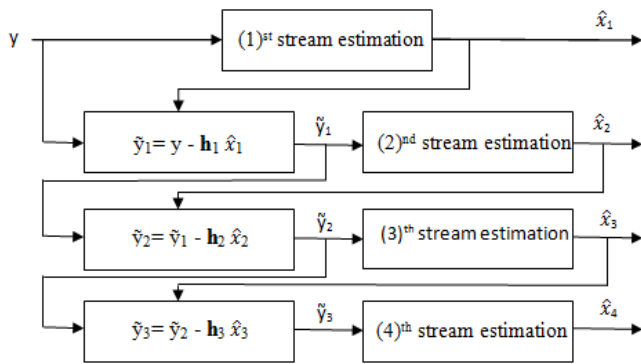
y

(1)$^{st}$ stream estimation

$\hat{x}_1$

$\tilde{y}_1$= y - $\mathbf{h}_1\,\hat{x}_1$

$\tilde{y}_1$

(2)$^{nd}$ stream estimation

$\hat{x}_2$

$\tilde{y}_2$= $\tilde{y}_1$ - $\mathbf{h}_2\,\hat{x}_2$

$\tilde{y}_2$

(3)$^{th}$ stream estimation

$\hat{x}_3$

$\tilde{y}_3$= $\tilde{y}_2$ - $\mathbf{h}_3\,\hat{x}_3$

$\tilde{y}_3$

(4)$^{th}$ stream estimation

$\hat{x}_4$